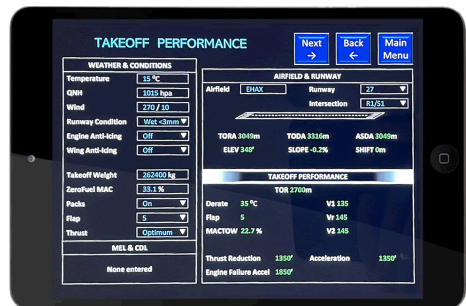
TAKEOFF PERFORMANCE

Next
→

Back
←

Main
Menu

WEATHER & CONDITIONS

| | |
|---|---|
| Temperature | 15 °C |
| QNH | 1015 hpa |
| Wind | 270 / 10 |
| Runway Condition | Wet <3mm |
| Engine Anti-icing | Off |
| Wing Anti-icing | Off |

| | |
|---|---|
| Takeoff Weight | 262400 kg |
| ZeroFuel MAC | 33.1 % |
| Packs | On |
| Flap | 5 |
| Thrust | Optimum |

MEL & CDL

None entered

AIRFIELD & RUNWAY

Airfield EHAX Runway 27

Intersection R1/S1

TORA 3049m TODA 3316m ASDA 3049m

ELEV 348' SLOPE -0.2% SHIFT 0m

TAKEOFF PERFORMANCE

TOR 2700m

Derate 35 °C V1 135

Flap 5 Vr 145

MACTOW 22.7 % V2 145

Thrust Reduction 1350' Acceleration 1350'

Engine Failure Accel 1850'